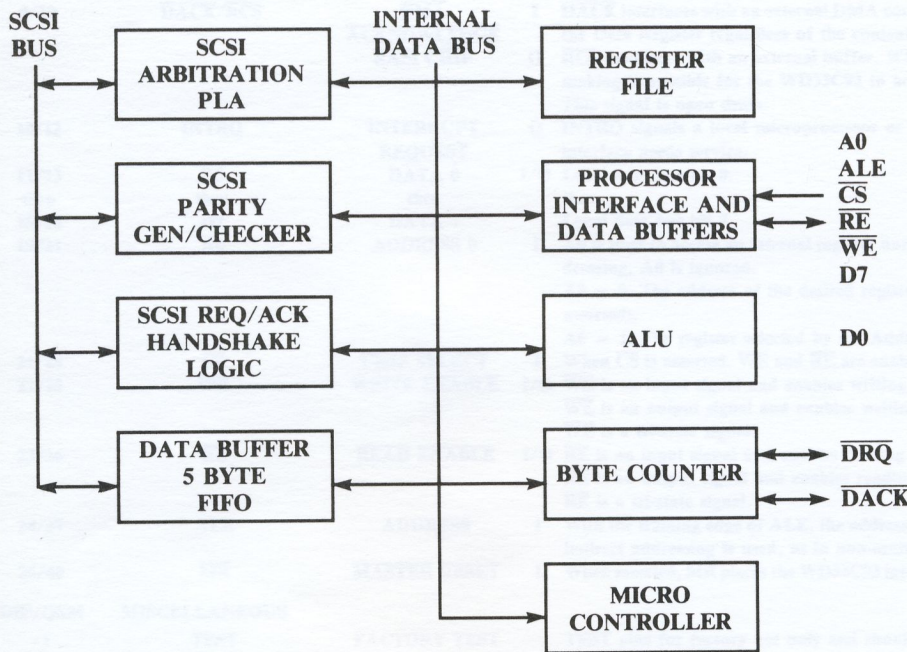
SCSI BUS

INTERNAL DATA BUS

SCSI ARBITRATION PLA

REGISTER FILE

SCSI PARITY GEN/CHECKER

PROCESSOR INTERFACE AND DATA BUFFERS

A0
ALE
$\overline{CS}$
$\overline{RE}$
$\overline{WE}$
D7

SCSI REQ/ACK HANDSHAKE LOGIC

ALU

D0

DATA BUFFER 5 BYTE FIFO

BYTE COUNTER

$\overline{DRQ}$
$\overline{DACK}$

MICRO CONTROLLER